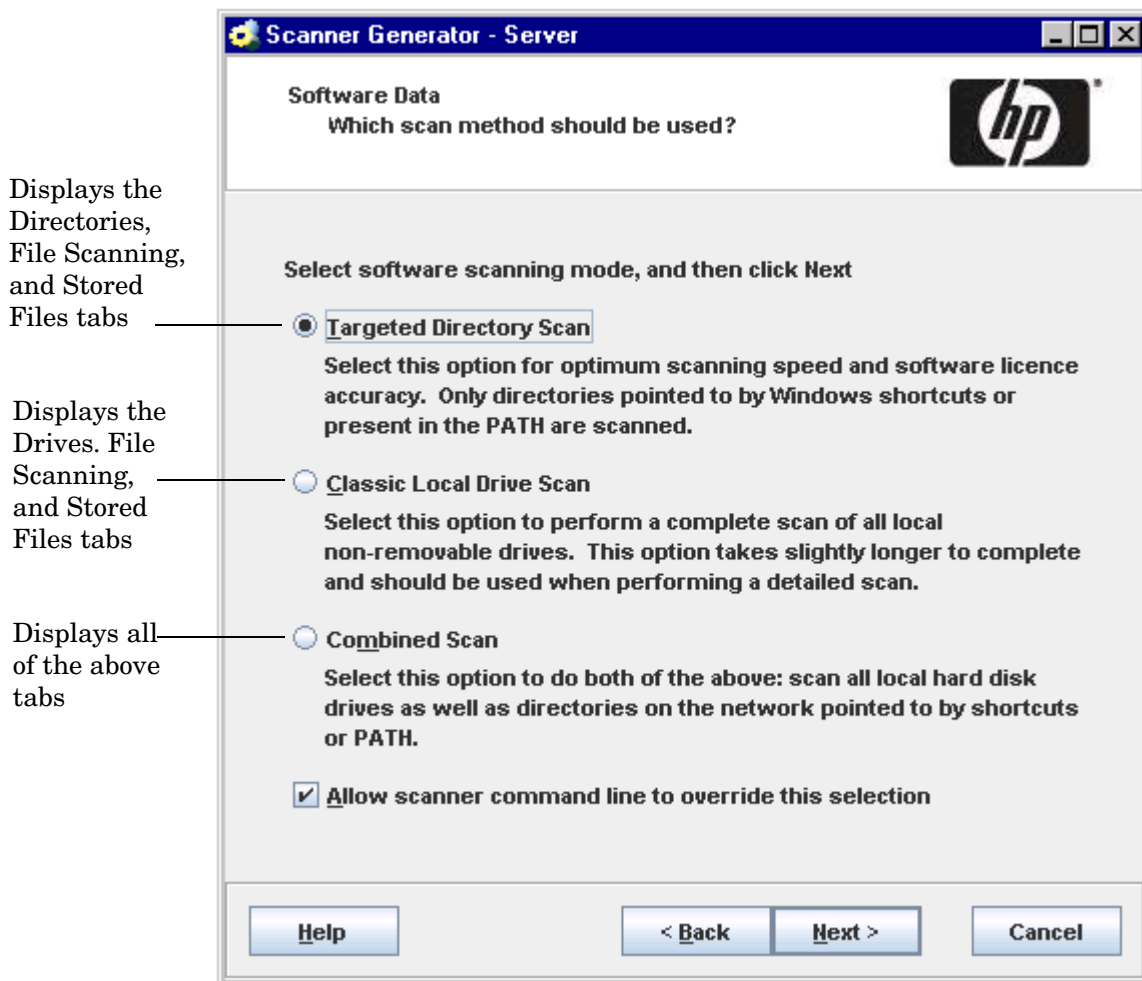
Scanner Generator - Server

Software Data
Which scan method should be used?

hp

Displays the Directories, File Scanning, and Stored Files tabs

Displays the Drives. File Scanning, and Stored Files tabs

Displays all of the above tabs

Select software scanning mode, and then click Next

Targeted Directory Scan

Select this option for optimum scanning speed and software licence accuracy. Only directories pointed to by Windows shortcuts or present in the PATH are scanned.

Classic Local Drive Scan

Select this option to perform a complete scan of all local non-removable drives. This option takes slightly longer to complete and should be used when performing a detailed scan.

Combined Scan

Select this option to do both of the above: scan all local hard disk drives as well as directories on the network pointed to by shortcuts or PATH.

Allow scanner command line to override this selection

Help

< Back

Next >

Cancel